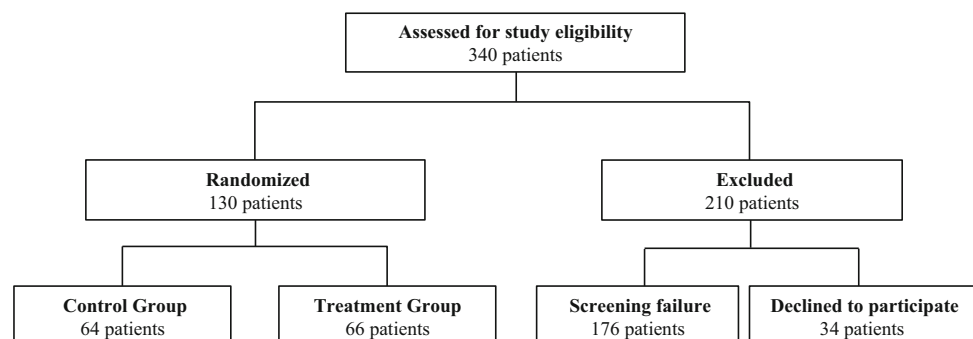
Assessed for study eligibility
340 patients

Randomized
130 patients

Excluded
210 patients

Control Group
64 patients

Treatment Group
66 patients

Screening failure
176 patients

Declined to participate
34 patients